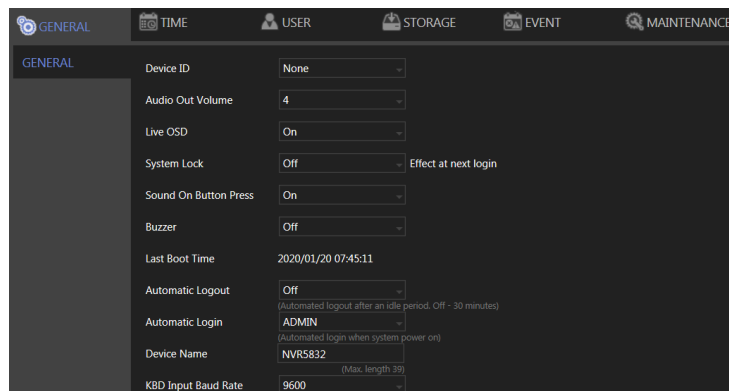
GENERAL TIME USER STORAGE EVENT MAINTENANCE

GENERAL

| | |
|---|---|
| Device ID | None |
| Audio Out Volume | 4 |
| Live OSD | On |
| System Lock | Off Effect at next login |
| Sound On Button Press | On |
| Buzzer | Off |
| Last Boot Time | 2020/01/20 07:45:11 |
| Automatic Logout | Off (Automated logout after an idle period. Off - 30 minutes) |
| Automatic Login | ADMIN (Automated login when system power on) |
| Device Name | NVR5832 (Max. length 39) |
| KBD Input Baud Rate | 9600 |